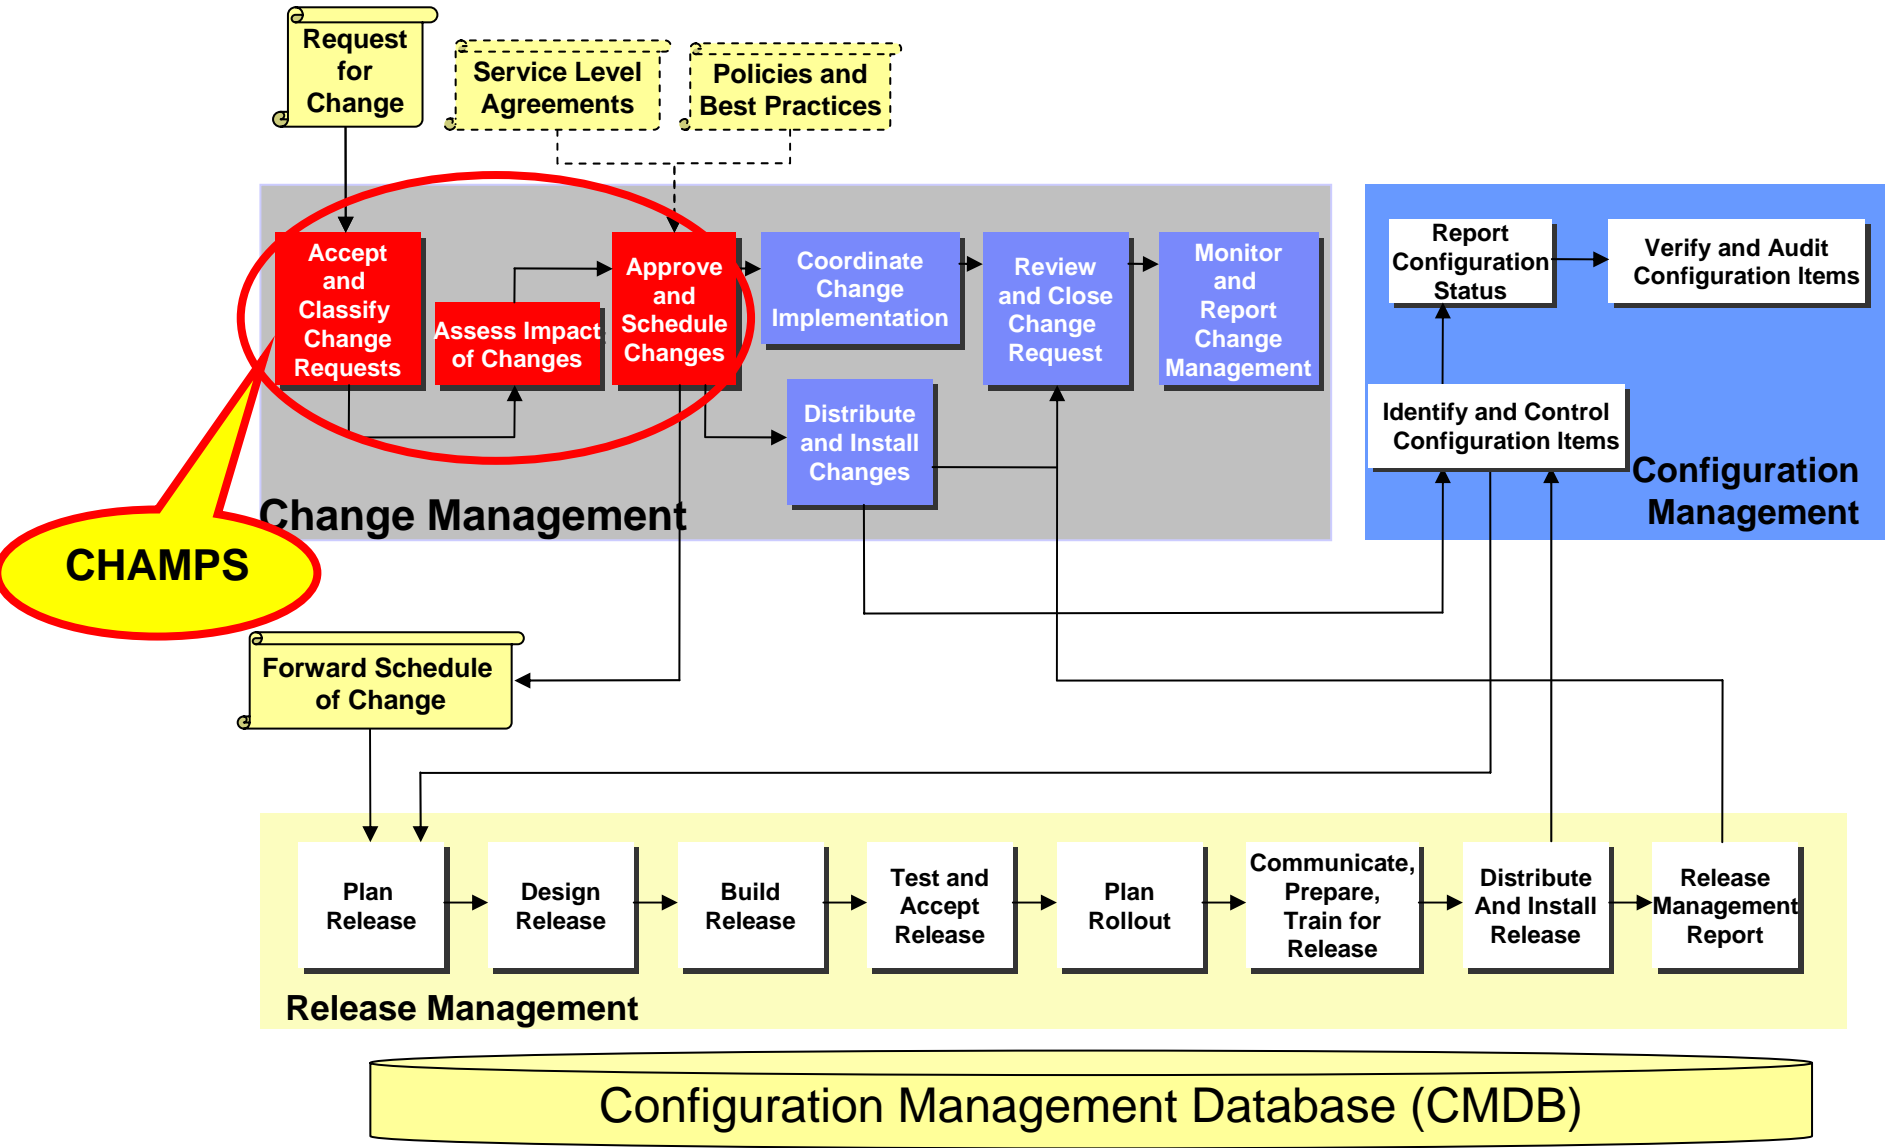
Request for Change

Service Level Agreements

Policies and Best Practices

Accept and Classify Change Requests

Assess Impact of Changes

Approve and Schedule Changes

Coordinate Change Implementation

Review and Close Change Request

Monitor and Report Change Management

Distribute and Install Changes

Change Management

Report Configuration Status

Verify and Audit Configuration Items

Identify and Control Configuration Items

Configuration Management

CHAMPS

Forward Schedule of Change

Plan Release

Design Release

Build Release

Test and Accept Release

Plan Rollout

Communicate, Prepare, Train for Release

Distribute And Install Release

Release Management Report

Release Management

Configuration Management Database (CMDB)